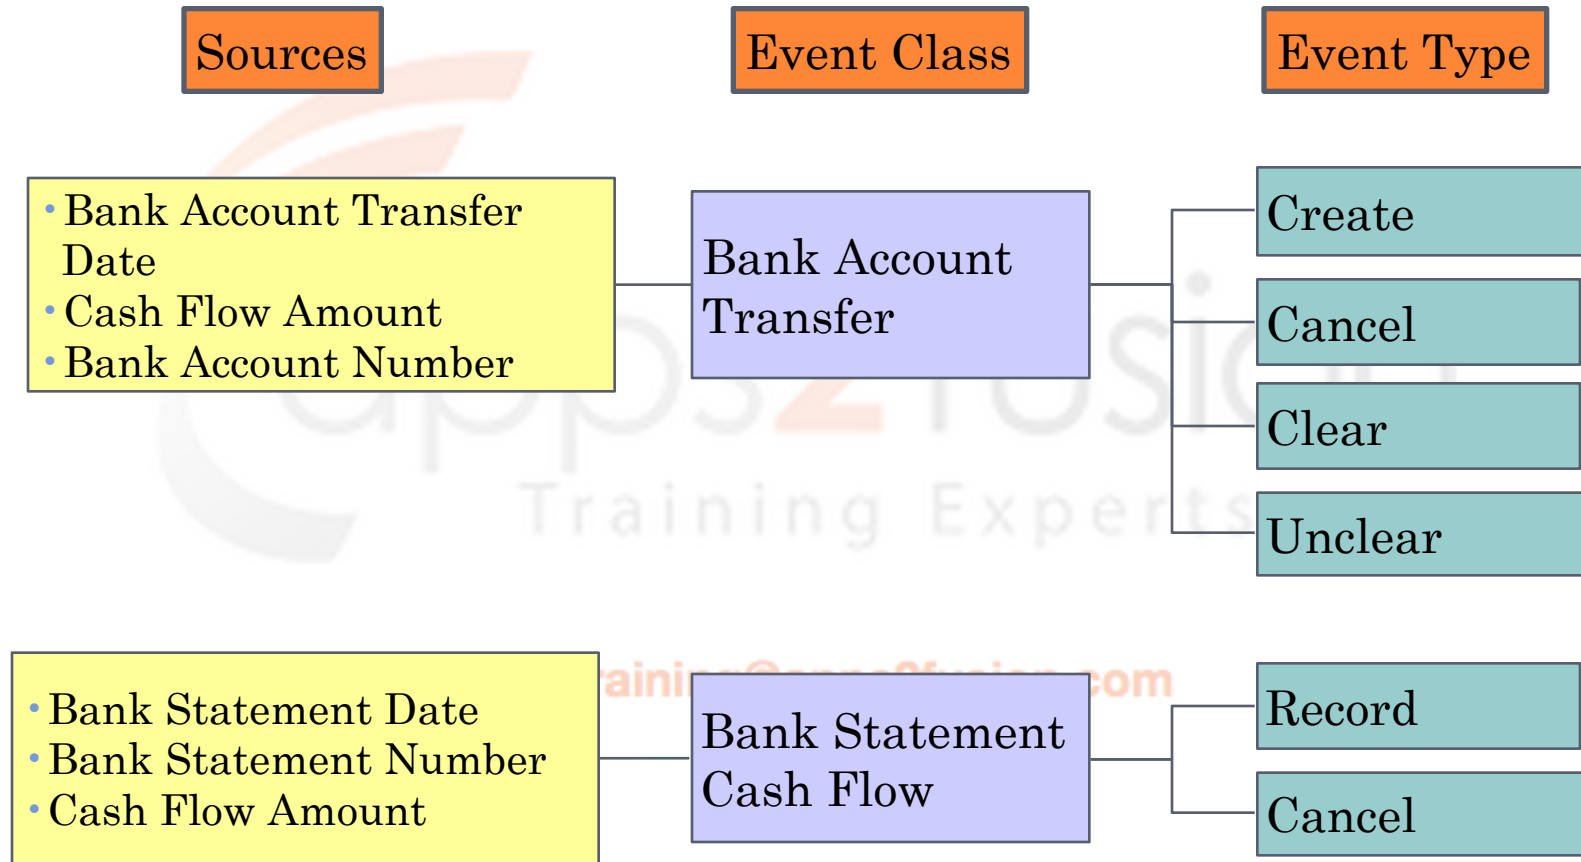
Sources

Event Class

Event Type

• Bank Account Transfer Date
• Cash Flow Amount
• Bank Account Number

Bank Account Transfer

Create

Cancel

Clear

Unclear

apps2fusion
Training Experts

• Bank Statement Date
• Bank Statement Number
• Cash Flow Amount

training@apps2fusion.com

Bank Statement Cash Flow

Record

Cancel